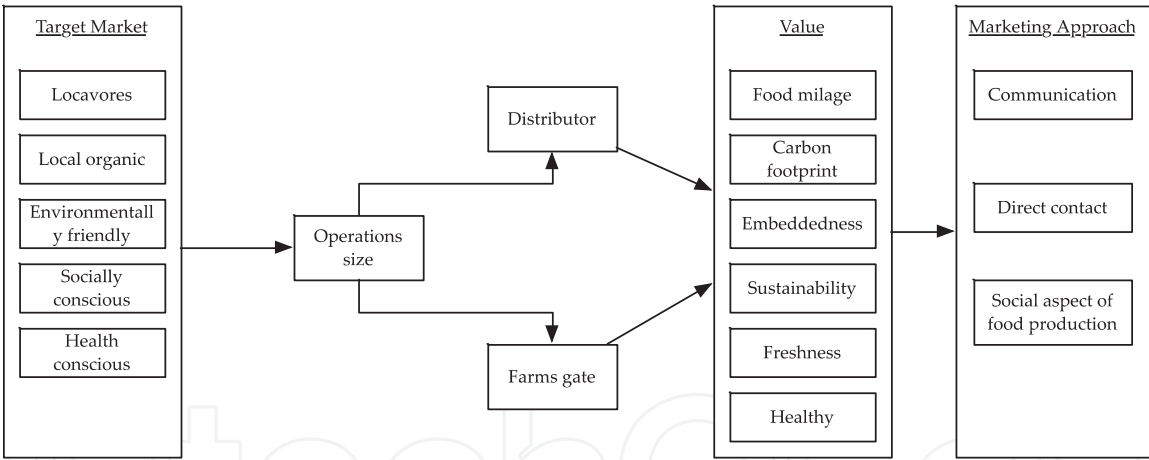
Target Market

Locavores

Local organic

Environmentally friendly

Socially conscious

Health conscious

Operations size

Distributor

Farms gate

Value

Food milage

Carbon footprint

Embeddedness

Sustainability

Freshness

Healthy

Marketing Approach

Communication

Direct contact

Social aspect of food production